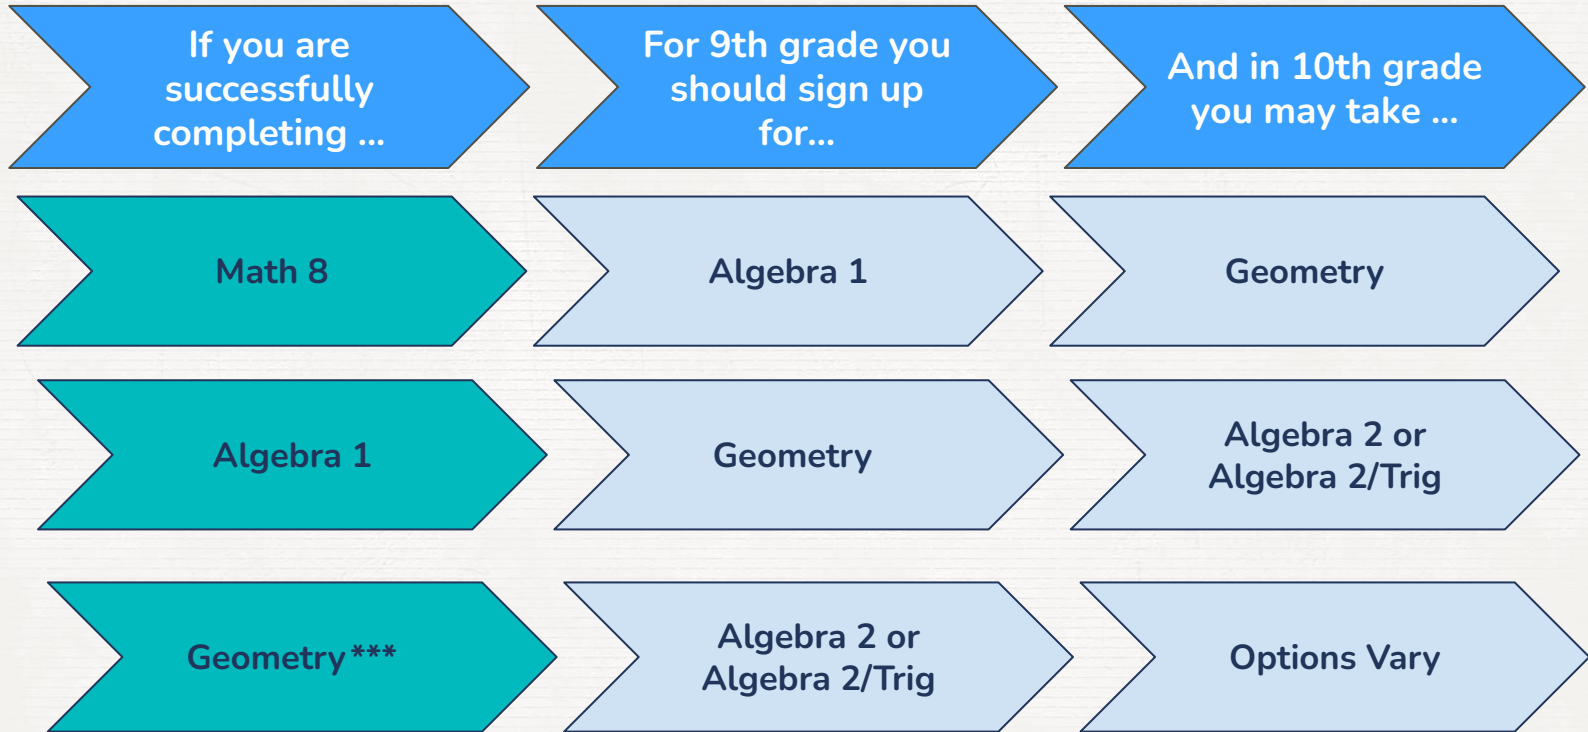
If you are successfully completing ...

For 9th grade you should sign up for...

And in 10th grade you may take ...

Math 8

Algebra 1

Geometry

Algebra 1

Geometry

Algebra 2 or Algebra 2/Trig

Geometry***

Algebra 2 or Algebra 2/Trig

Options Vary